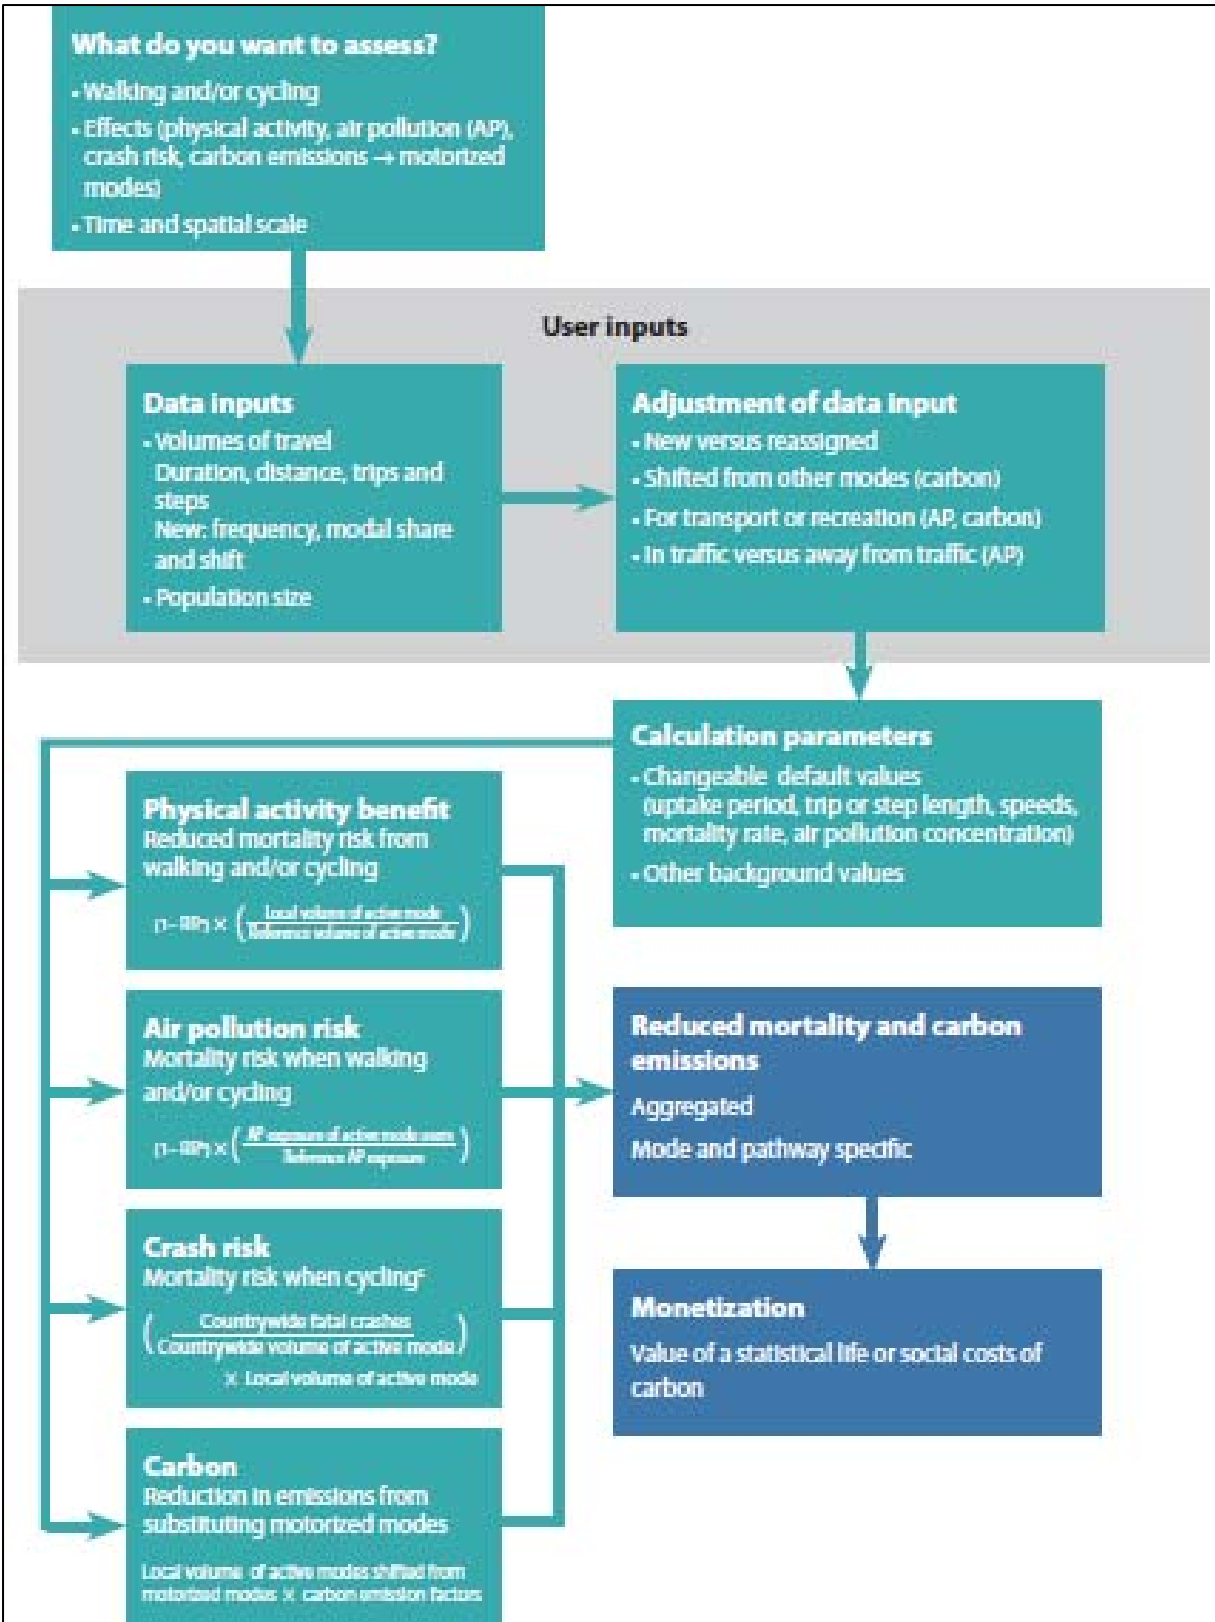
What do you want to assess?

- Walking and/or cycling
- Effects (physical activity, air pollution (AP), crash risk, carbon emissions → motorized modes)
- Time and spatial scale

User inputs

Data inputs

- Volumes of travel
Duration, distance, trips and steps
New: frequency, modal share and shift
- Population size

Adjustment of data input

- New versus reassigned
- Shifted from other modes (carbon)
- For transport or recreation (AP, carbon)
- In traffic versus away from traffic (AP)

Calculation parameters

- Changeable default values (uptake period, trip or step length, speeds, mortality rate, air pollution concentration)
- Other background values

Physical activity benefit
Reduced mortality risk from walking and/or cycling

$(1-RR) \times \left(\frac{\text{Local volume of active mode}}{\text{Reference volume of active mode}}\right)$

Air pollution risk
Mortality risk when walking and/or cycling

$(1-RR) \times \left(\frac{\text{AP exposure of active mode users}}{\text{Reference AP exposure}}\right)$

Crash risk
Mortality risk when cycling$^c$

$\left(\frac{\text{Countrywide fatal crashes}}{\text{Countrywide volume of active mode}}\right)$
$\times$ Local volume of active mode

Carbon
Reduction in emissions from substituting motorized modes

Local volume of active modes shifted from motorized modes $\times$ carbon emission factors

Reduced mortality and carbon emissions

Aggregated

Mode and pathway specific

Monetization

Value of a statistical life or social costs of carbon